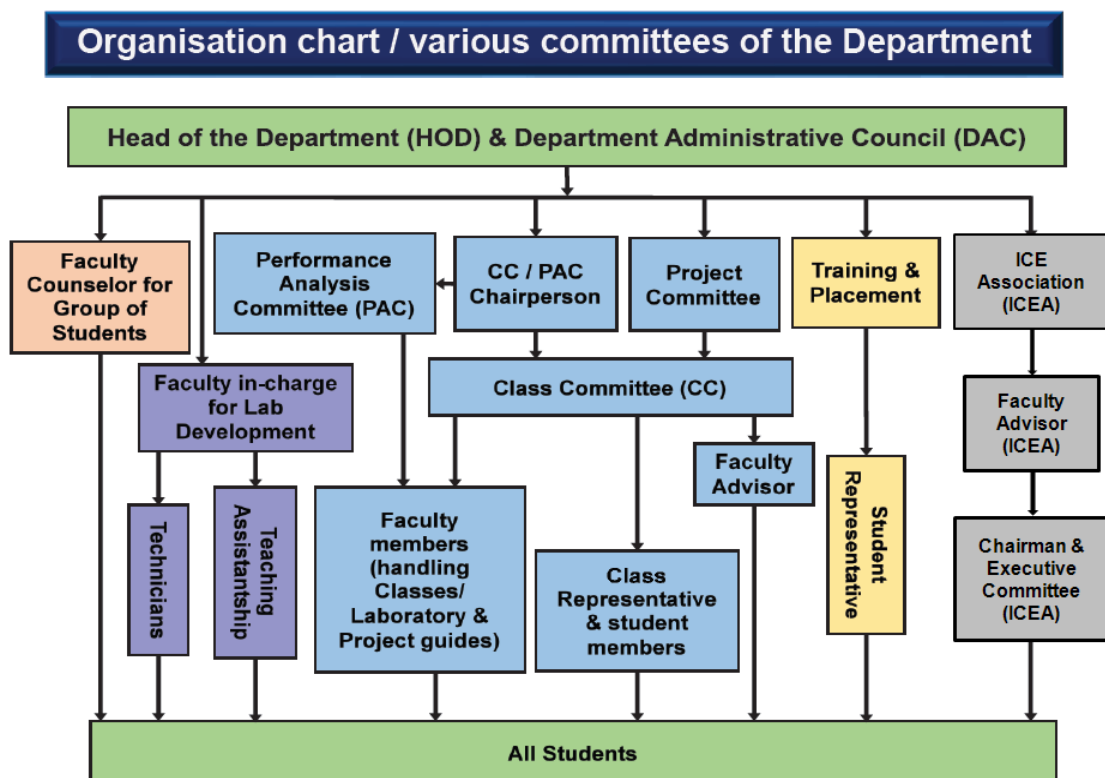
Organisation chart / various committees of the Department

Head of the Department (HOD) & Department Administrative Council (DAC)

Faculty Counselor for Group of Students

Performance Analysis Committee (PAC)

CC / PAC Chairperson

Project Committee

Training & Placement

ICE Association (ICEA)

Faculty in-charge for Lab Development

Class Committee (CC)

Faculty Advisor (ICEA)

Technicians

Teaching Assistantship

Faculty members (handling Classes/ Laboratory & Project guides)

Faculty Advisor

Student Representative

Class Representative & student members

Chairman & Executive Committee (ICEA)

All Students